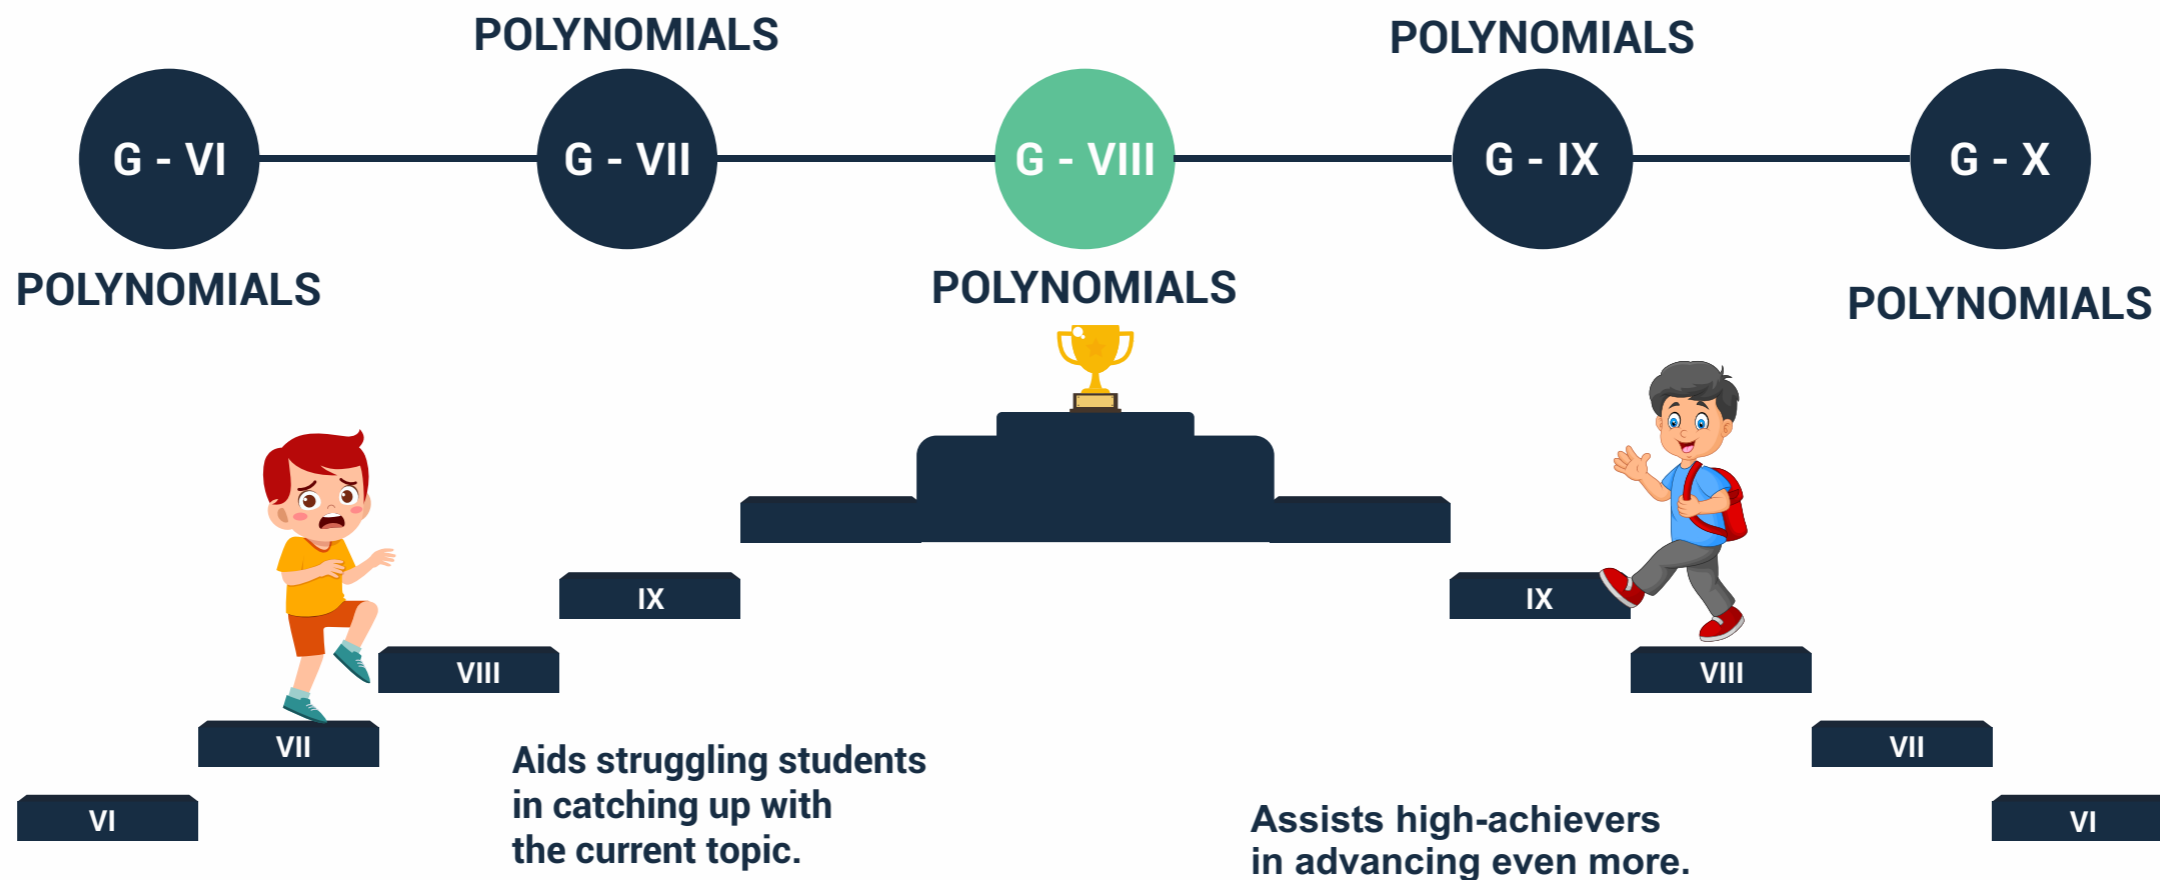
POLYNOMIALS

POLYNOMIALS

G - VI

G - VII

G - VIII

G - IX

G - X

POLYNOMIALS

POLYNOMIALS

POLYNOMIALS

IX

VIII

VII

VI

IX

VIII

VII

VI

Aids struggling students in catching up with the current topic.

Assists high-achievers in advancing even more.